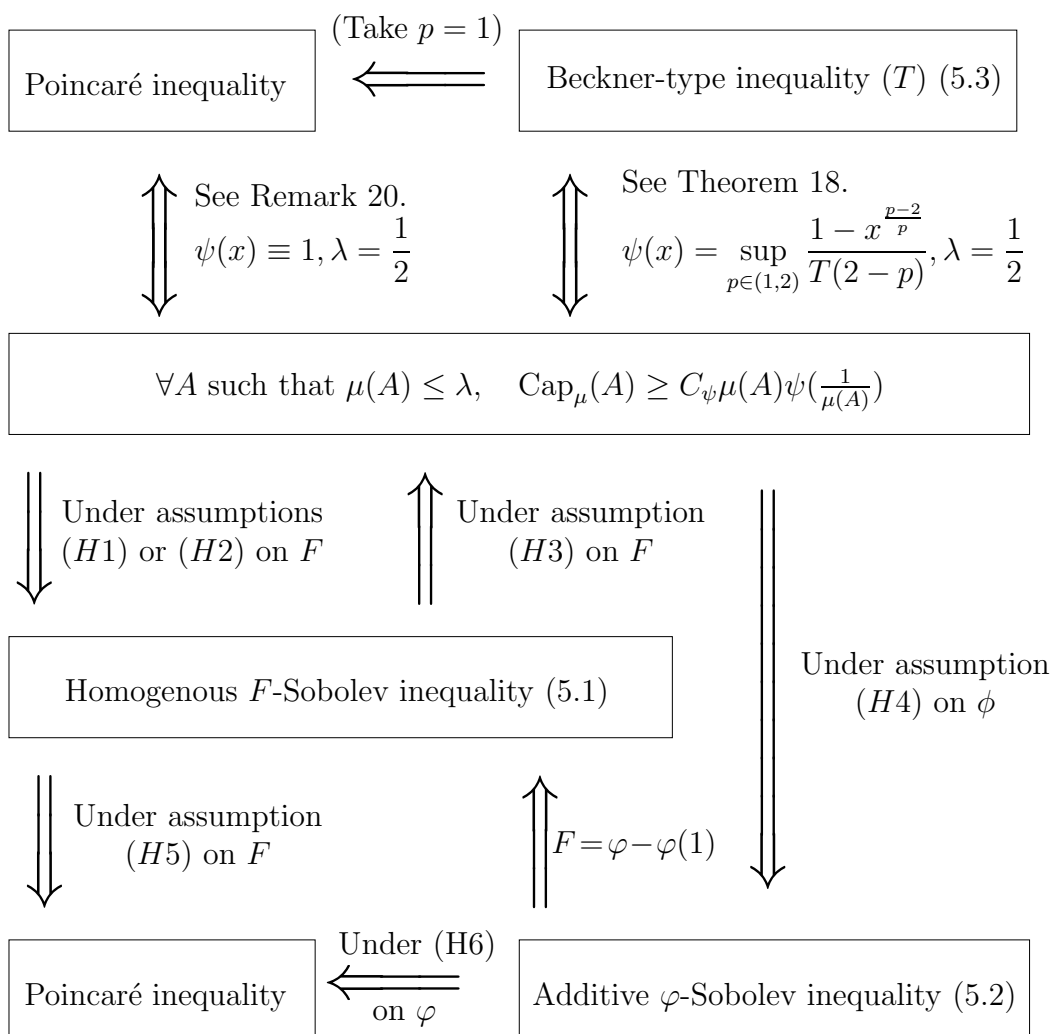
Poincaré inequality

(Take $p = 1$)

Beckner-type inequality $(T)$ (5.3)

See Remark 20.
$\psi(x) \equiv 1, \lambda = \frac{1}{2}$

See Theorem 18.
$\psi(x) = \sup_{p\in(1,2)} \frac{1 - x^{\frac{p-2}{p}}}{T(2-p)}, \lambda = \frac{1}{2}$

$\forall A$ such that $\mu(A) \leq \lambda, \quad \mathrm{Cap}_\mu(A) \geq C_\psi \mu(A)\psi(\frac{1}{\mu(A)})$

Under assumptions $(H1)$ or $(H2)$ on $F$

Under assumption $(H3)$ on $F$

Under assumption $(H4)$ on $\phi$

Homogenous $F$-Sobolev inequality (5.1)

Under assumption $(H5)$ on $F$

$F = \varphi - \varphi(1)$

Poincaré inequality

Under (H6) on $\varphi$

Additive $\varphi$-Sobolev inequality (5.2)